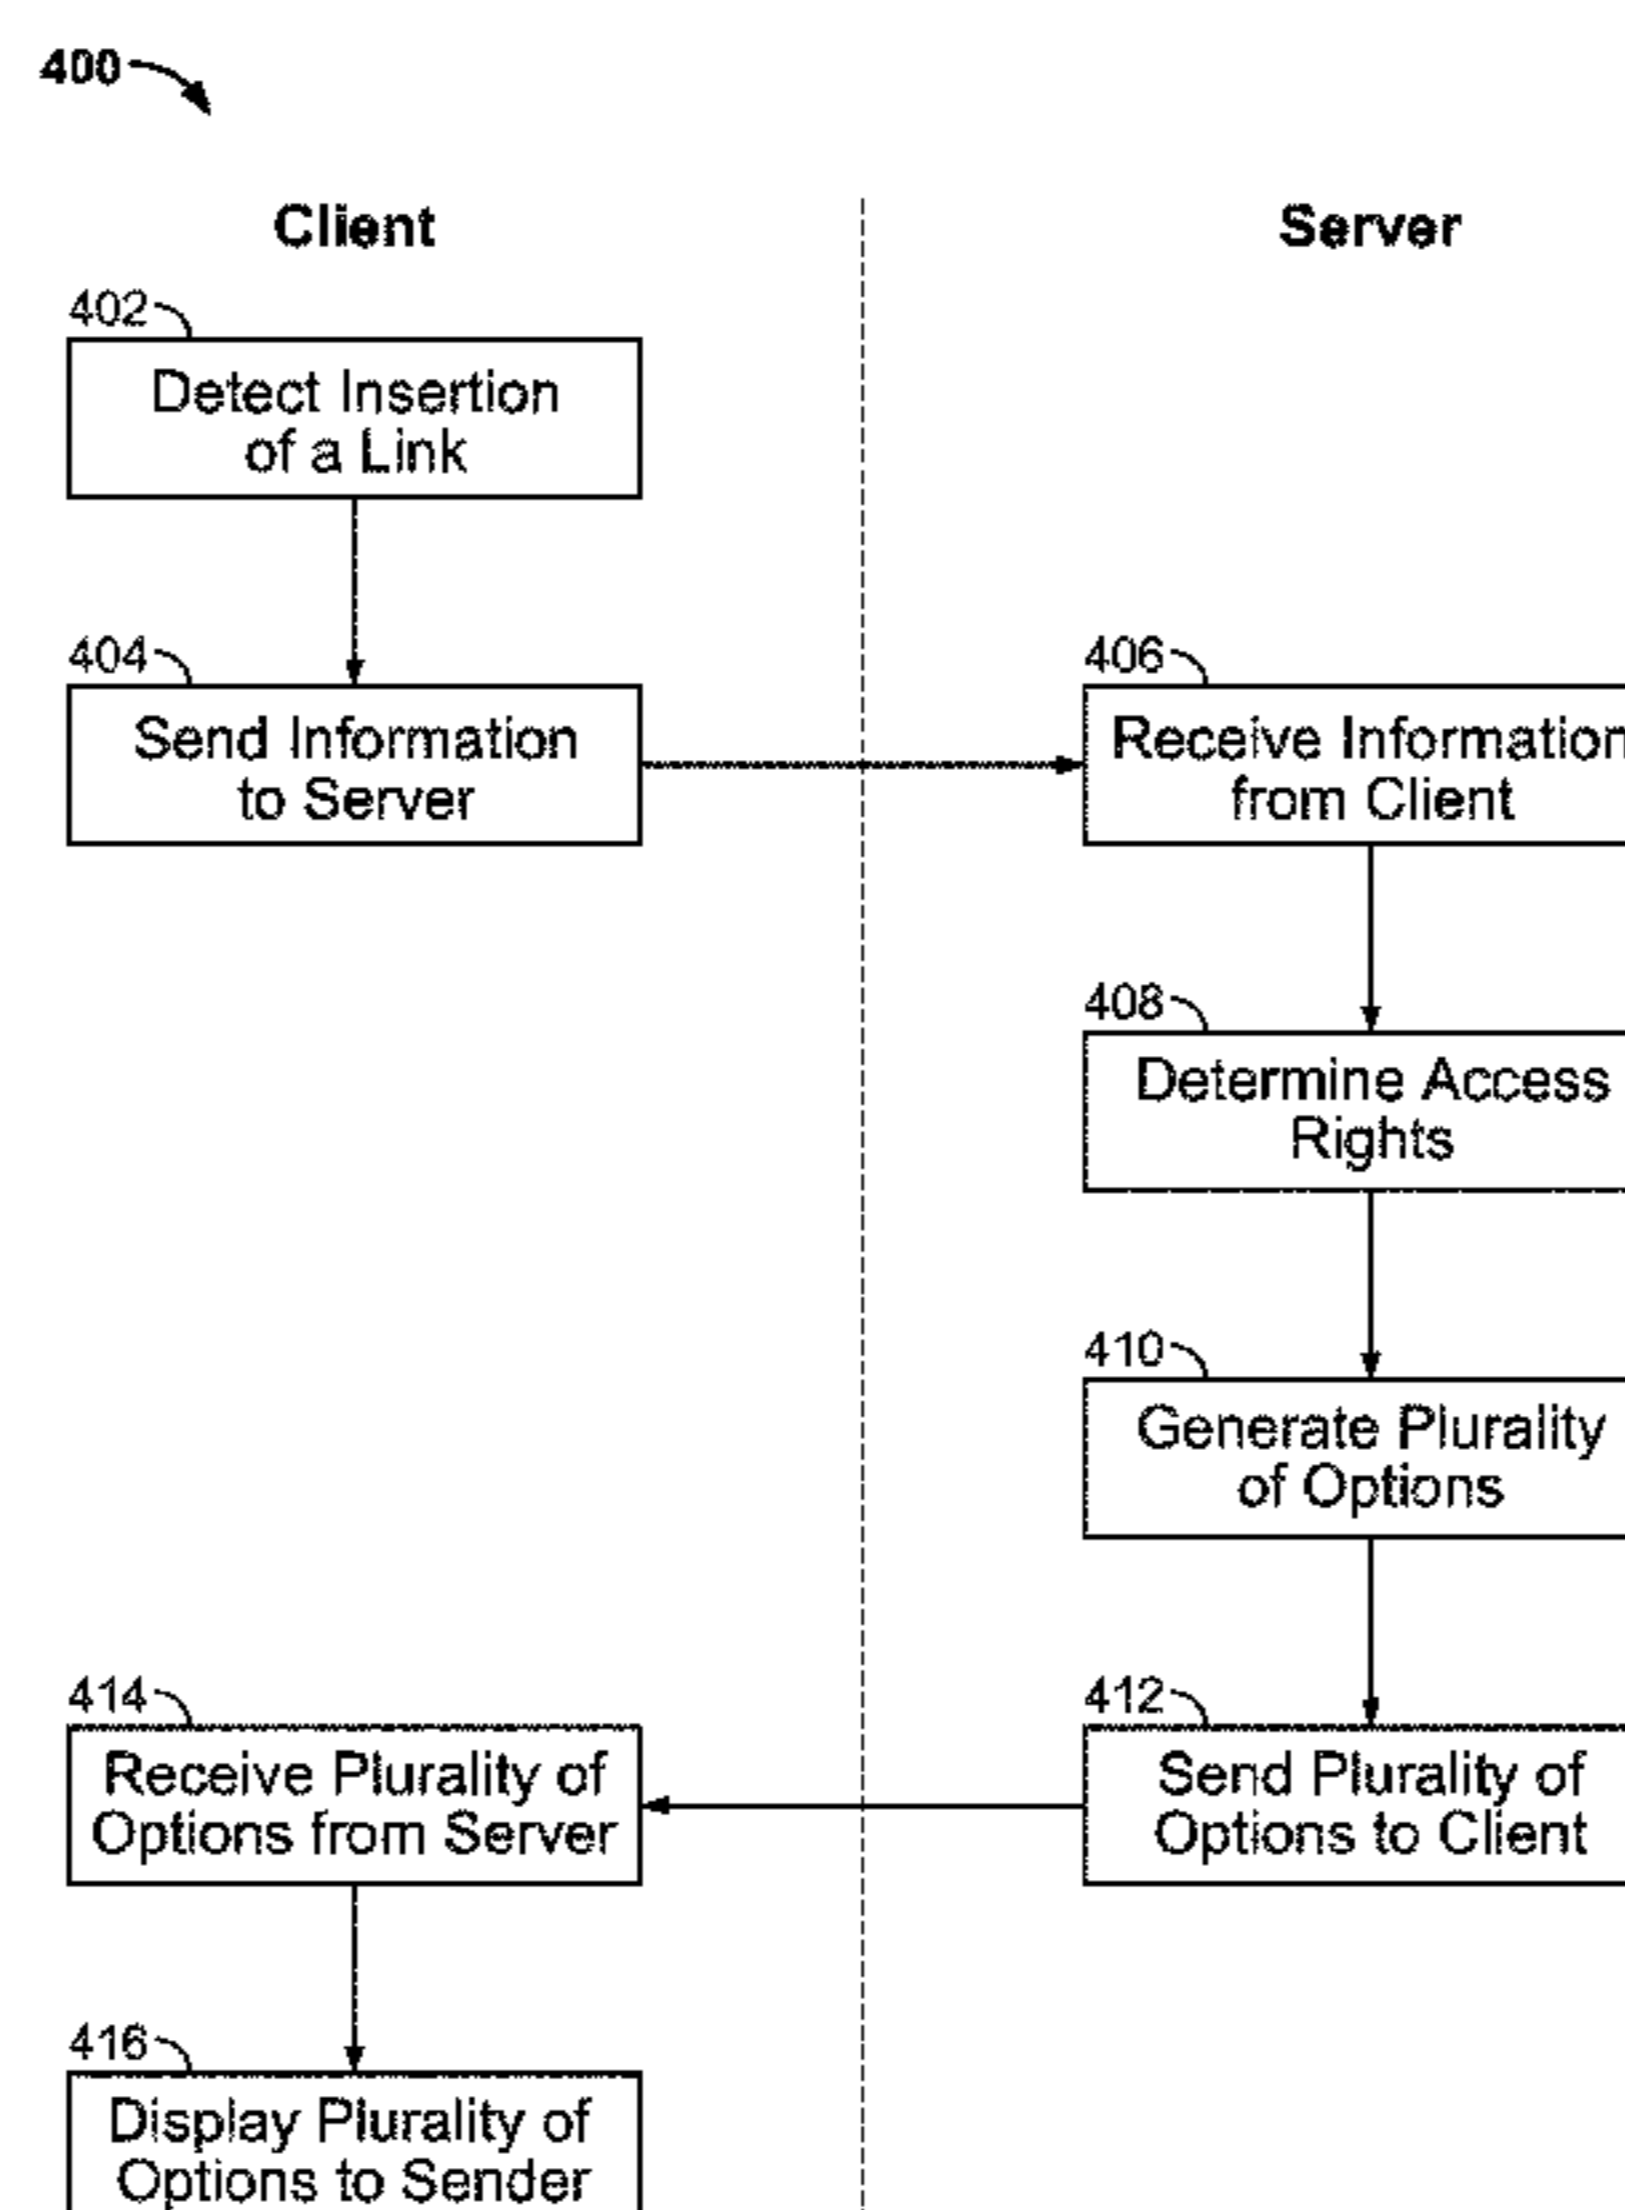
400

Client

Server

402

Detect Insertion of a Link

404

Send Information to Server

406

Receive Information from Client

408

Determine Access Rights

410

Generate Plurality of Options

412

Send Plurality of Options to Client

414

Receive Plurality of Options from Server

416

Display Plurality of Options to Sender